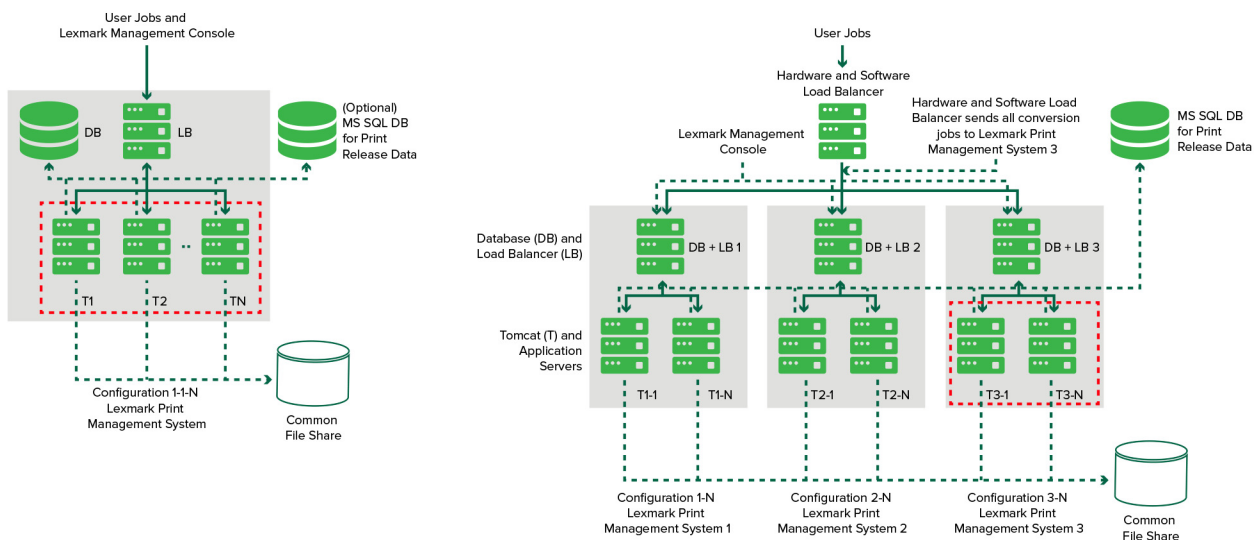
User Jobs and
Lexmark Management Console

DB

LB

(Optional)
MS SQL DB
for Print
Release Data

T1 T2 .. TN

Configuration 1-1-N
Lexmark Print
Management System

Common
File Share

User Jobs

Hardware and Software
Load Balancer

Hardware and Software Load
Balancer sends all conversion
jobs to Lexmark Print
Management System 3

MS SQL DB
for Print
Release Data

Lexmark Management
Console

Database (DB) and
Load Balancer (LB)

DB + LB 1

DB + LB 2

DB + LB 3

Tomcat (T) and
Application
Servers

T1-1 T1-N

T2-1 T2-N

T3-1 T3-N

Configuration 1-N
Lexmark Print
Management System 1

Configuration 2-N
Lexmark Print
Management System 2

Configuration 3-N
Lexmark Print
Management System 3

Common
File Share